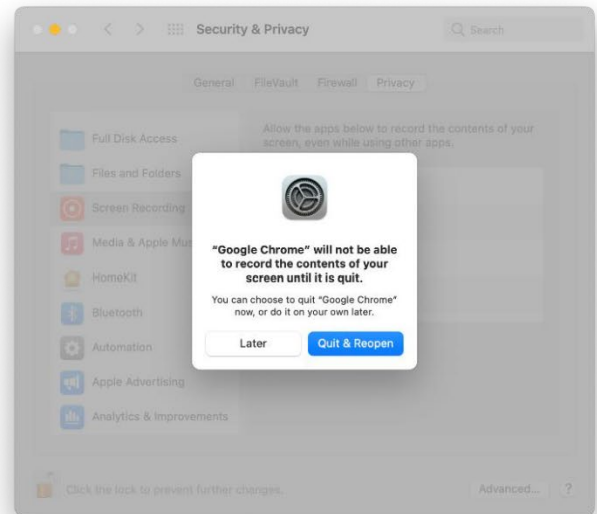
Security & Privacy

Search

General FileVault Firewall Privacy

Full Disk Access

Files and Folders

Screen Recording

Media & Apple Mu

HomeKit

Bluetooth

Automation

Apple Advertising

Analytics & Improvements

Allow the apps below to record the contents of your screen, even while using other apps.

"Google Chrome" will not be able to record the contents of your screen until it is quit.

You can choose to quit "Google Chrome" now, or do it on your own later.

Later

Quit & Reopen

Click the lock to prevent further changes.

Advanced...

?